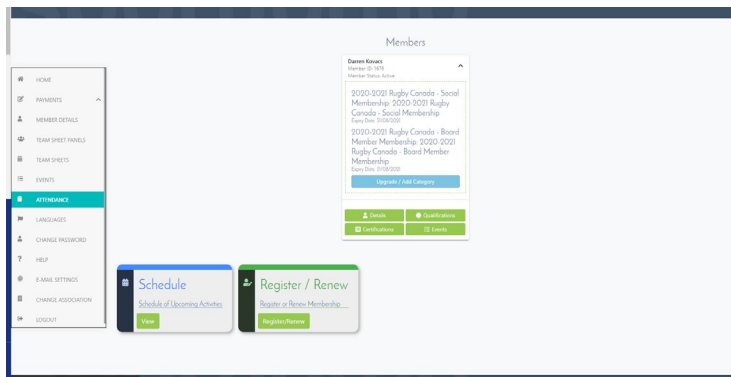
Members

Darren Kovacs
Member ID: 1676
Member Status: Active

2020-2021 Rugby Canada - Social Membership: 2020-2021 Rugby Canada - Social Membership
Expiry Date: 31/08/2021

2020-2021 Rugby Canada - Board Member Membership: 2020-2021 Rugby Canada - Board Member Membership
Expiry Date: 31/08/2021

Upgrade / Add Category

Details
Qualifications
Certifications
Events

HOME
PAYMENTS
MEMBER DETAILS
TEAM SHEET PANELS
TEAM SHEETS
EVENTS
ATTENDANCE
LANGUAGES
CHANGE PASSWORD
HELP
E-MAIL SETTINGS
CHANGE ASSOCIATION
LOGOUT

Schedule
Schedule of Upcoming Activities
View

Register / Renew
Register or Renew Membership
Register/Renew